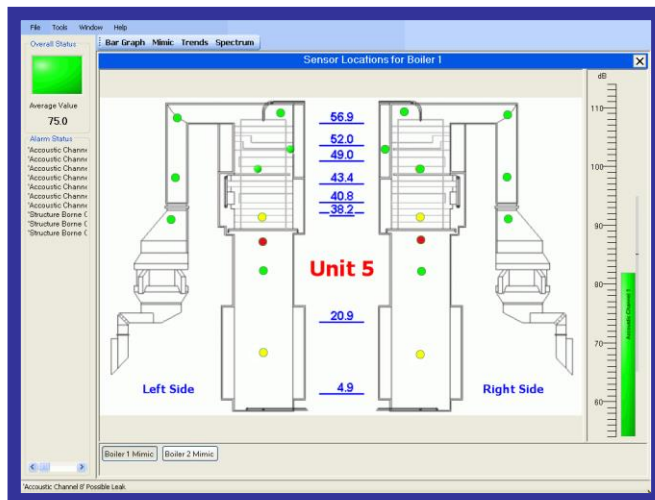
File Tools Window Help

Overall Status

Average Value

75.0

Alarm Status

'Accoustic Channe
'Accoustic Channe
'Accoustic Channe
'Accoustic Channe
'Accoustic Channe
'Accoustic Channe
'Accoustic Channe
'Structure Borne C
'Structure Borne C
'Structure Borne C

Bar Graph Mimic Trends Spectrum

Sensor Locations for Boiler 1

56.9
52.0
49.0
43.4
40.8
38.2

Unit 5

20.9

Left Side

4.9

Right Side

dB
110
100
90
80
70
60

Accoustic Channel 1

Boiler 1 Mimic Boiler 2 Mimic

'Accoustic Channel 8' Possible Leak